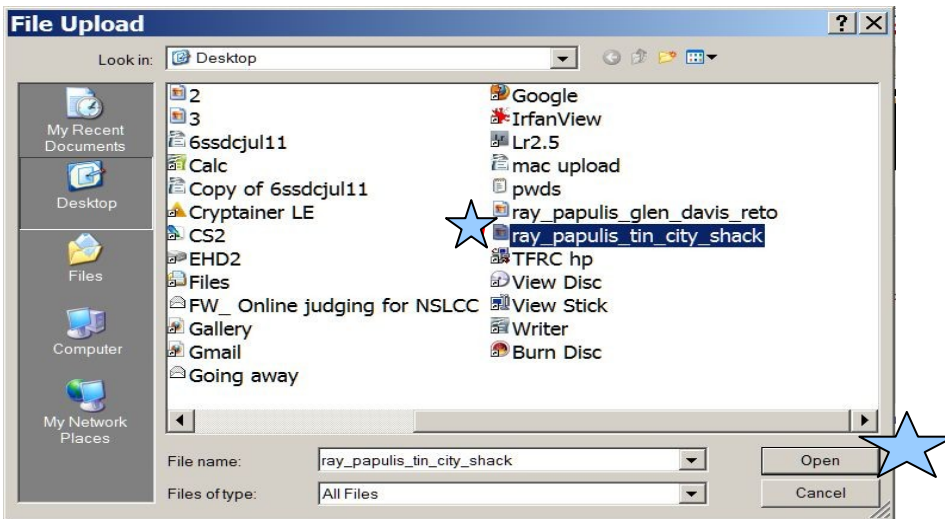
File Upload

?

Look in: Desktop

My Recent Documents

Desktop

Files

Computer

My Network Places

2
3
6ssdcjul11
Calc
Copy of 6ssdcjul11
Cryptainer LE
CS2
EHD2
Files
FW_ Online judging for NSLCC
Gallery
Gmail
Going away

Google
IrfanView
Lr2.5
mac upload
pwds
ray_papulis_glen_davis_reto
ray_papulis_tin_city_shack
TFRC hp
View Disc
View Stick
Writer
Burn Disc

File name: ray_papulis_tin_city_shack

Files of type: All Files

Open

Cancel